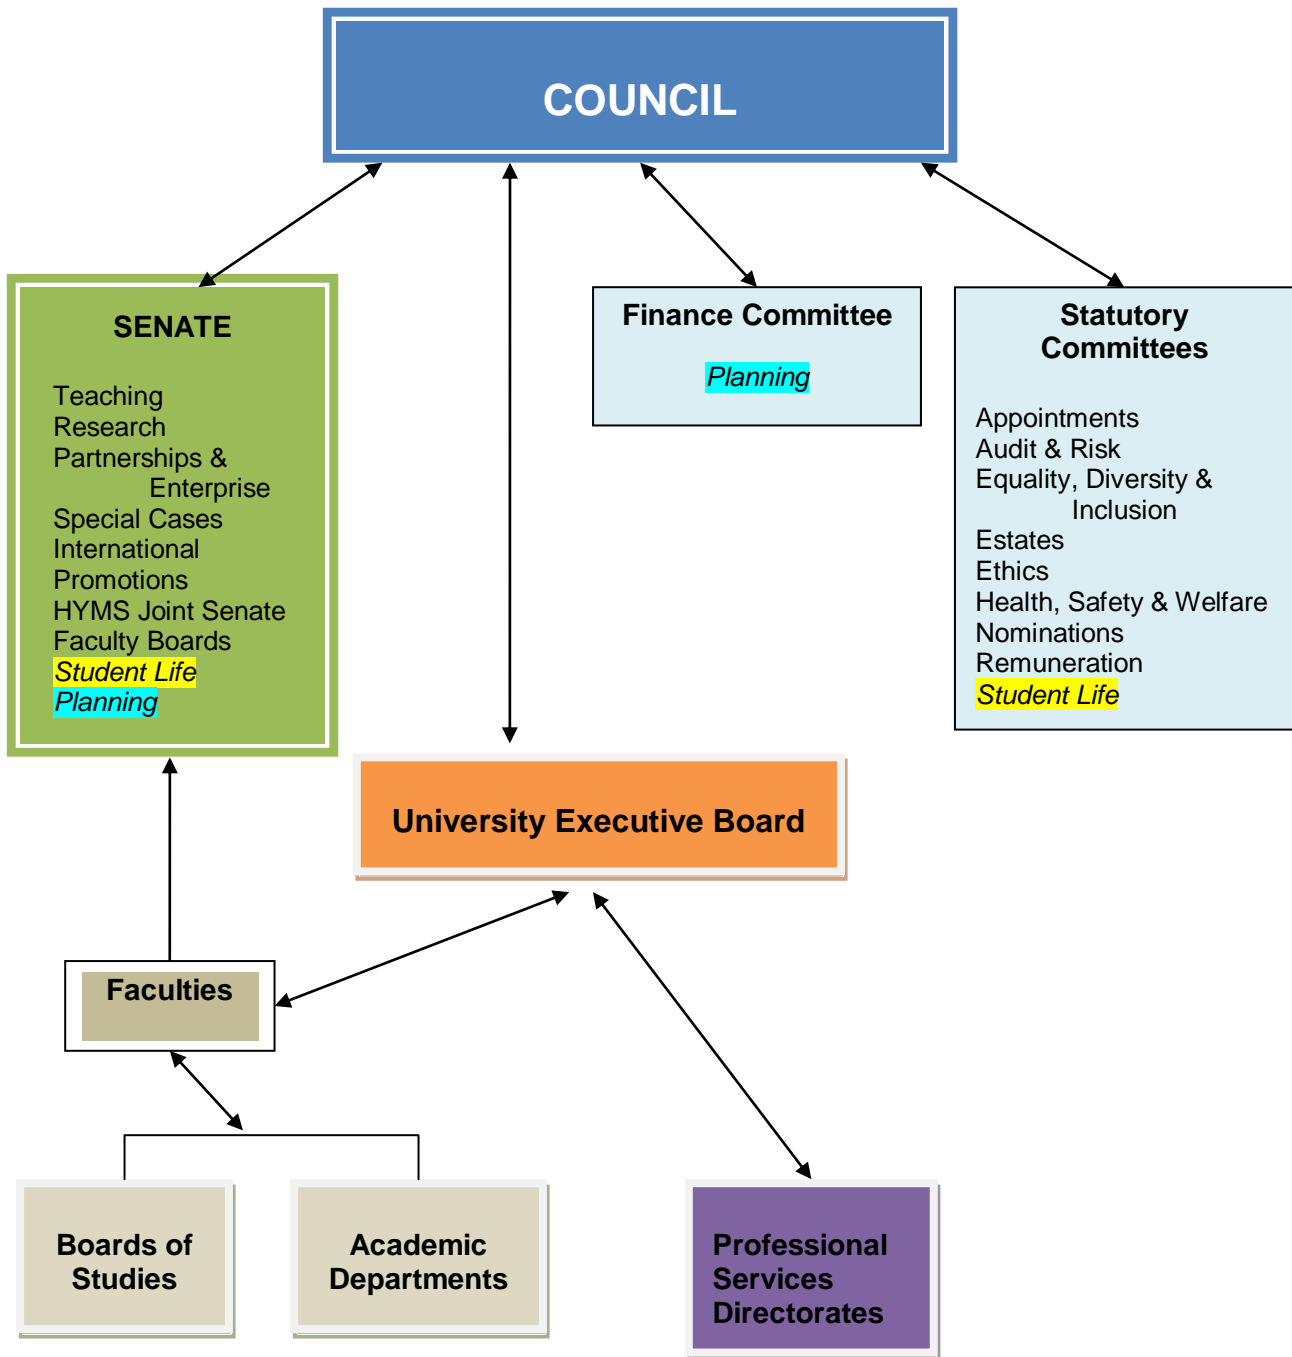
COUNCIL

SENATE

Teaching
Research
Partnerships & Enterprise
Special Cases
International
Promotions
HYMS Joint Senate
Faculty Boards
Student Life
Planning

Finance Committee

Planning

Statutory Committees

Appointments
Audit & Risk
Equality, Diversity & Inclusion
Estates
Ethics
Health, Safety & Welfare
Nominations
Remuneration
Student Life

University Executive Board

Faculties

Boards of Studies

Academic Departments

Professional Services Directorates